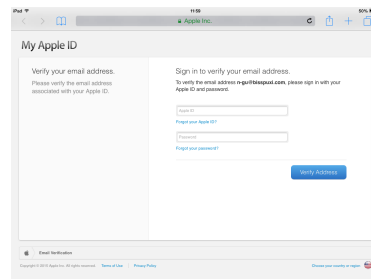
iPad
11:59
50%
Apple Inc.

My Apple ID

Verify your email address.

Please verify the email address associated with your Apple ID.

Sign in to verify your email address.

To verify the email address n-gu@blaspud.com, please sign in with your Apple ID and password.

Apple ID

Forgot your Apple ID?

Password

Forgot your password?

Verify Address

Email Verification

Copyright © 2015 Apple Inc. All rights reserved. | Terms of Use | Privacy Policy

Choose your country or region